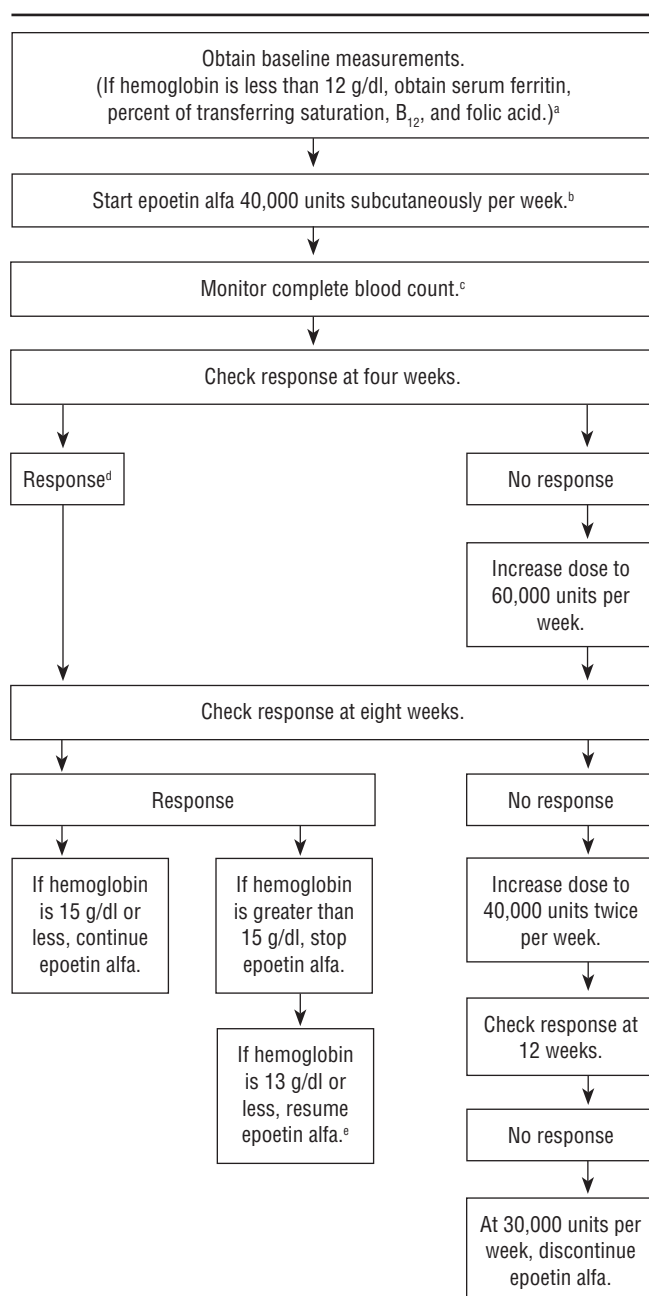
Obtain baseline measurements. (If hemoglobin is less than 12 g/dl, obtain serum ferritin, percent of transferring saturation, $B_{12}$, and folic acid.)$^{a}$

Start epoetin alfa 40,000 units subcutaneously per week.$^{b}$

Monitor complete blood count.$^{c}$

Check response at four weeks.

Response$^{d}$

No response

Increase dose to 60,000 units per week.

Check response at eight weeks.

Response

If hemoglobin is 15 g/dl or less, continue epoetin alfa.

If hemoglobin is greater than 15 g/dl, stop epoetin alfa.

If hemoglobin is 13 g/dl or less, resume epoetin alfa.$^{e}$

No response

Increase dose to 40,000 units twice per week.

Check response at 12 weeks.

No response

At 30,000 units per week, discontinue epoetin alfa.